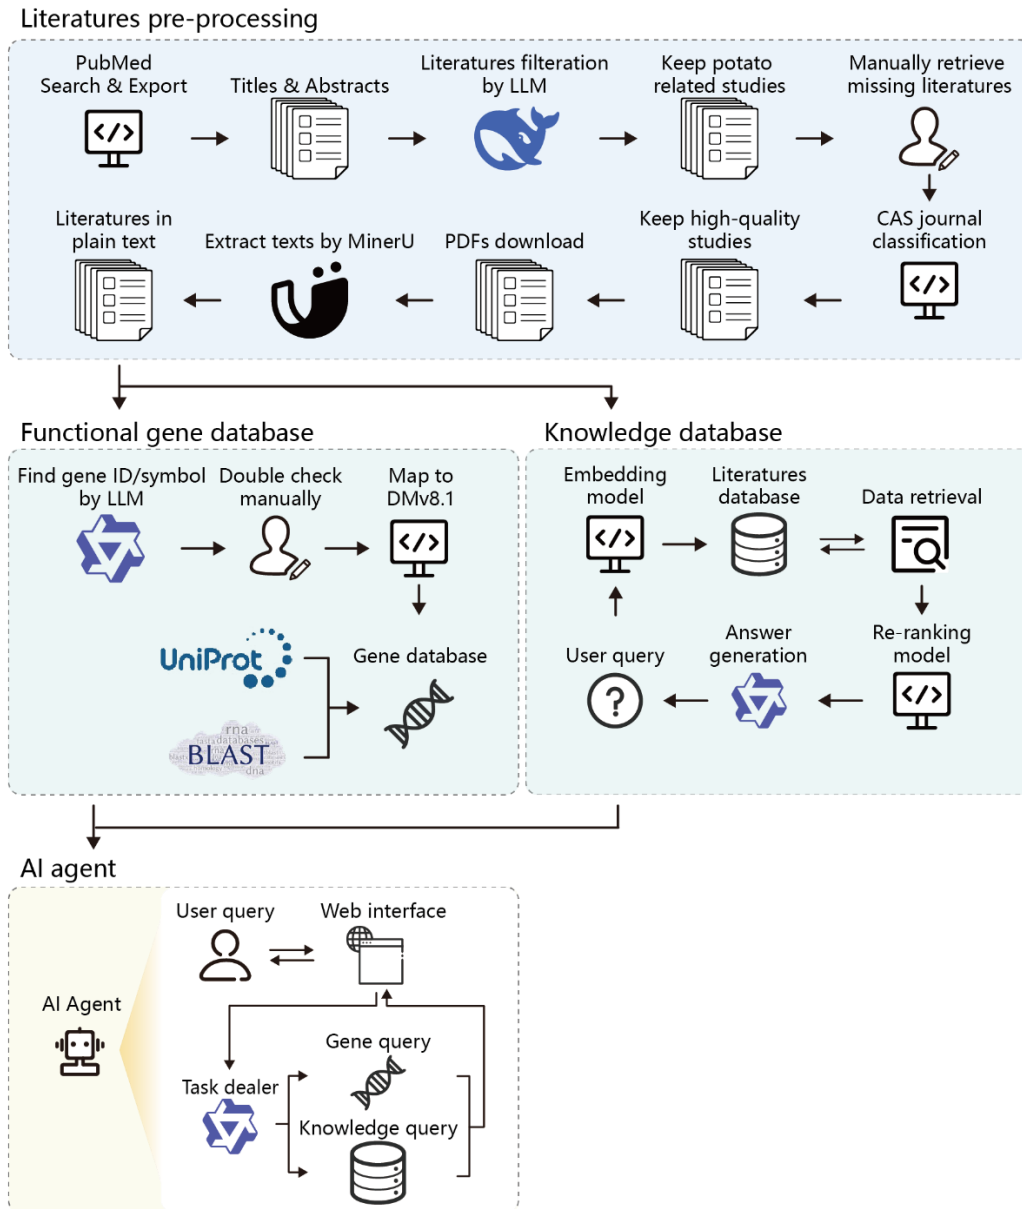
Literatures pre-processing

PubMed Search & Export

Titles & Abstracts

Literatures filteration by LLM

Keep potato related studies

Manually retrieve missing literatures

CAS journal classification

Keep high-quality studies

PDFs download

Extract texts by MinerU

Literatures in plain text

Functional gene database

Find gene ID/symbol by LLM

Double check manually

Map to DMv8.1

UniProt

BLAST

Gene database

Knowledge database

Embedding model

Literatures database

Data retrieval

Re-ranking model

Answer generation

User query

AI agent

AI Agent

User query

Web interface

Task dealer

Gene query

Knowledge query